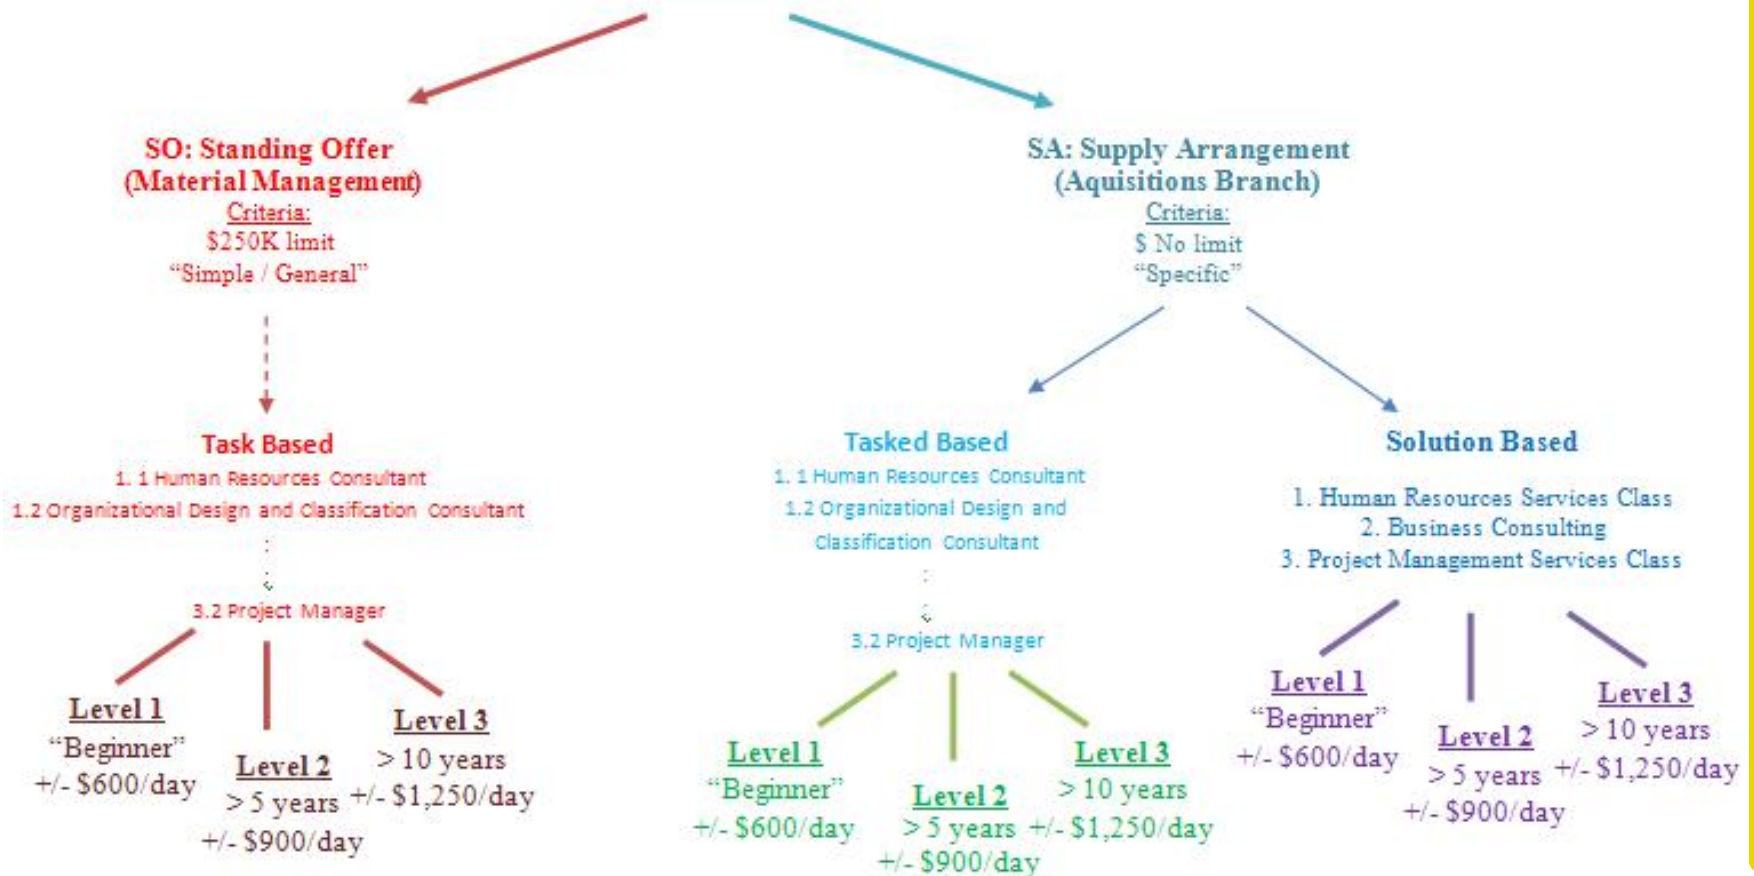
SO: Standing Offer
(Material Management)
Criteria:
$250K limit
"Simple / General"

Task Based
1. 1 Human Resources Consultant
1.2 Organizational Design and Classification Consultant
:
3.2 Project Manager

Level 1
"Beginner"
+/- $600/day

Level 2
> 5 years
+/- $900/day

Level 3
> 10 years
+/- $1,250/day

SA: Supply Arrangement
(Aquisitions Branch)
Criteria:
$ No limit
"Specific"

Tasked Based
1. 1 Human Resources Consultant
1.2 Organizational Design and Classification Consultant
:
3.2 Project Manager

Level 1
"Beginner"
+/- $600/day

Level 2
> 5 years
+/- $900/day

Level 3
> 10 years
+/- $1,250/day

Solution Based
1. Human Resources Services Class
2. Business Consulting
3. Project Management Services Class

Level 1
"Beginner"
+/- $600/day

Level 2
> 5 years
+/- $900/day

Level 3
> 10 years
+/- $1,250/day